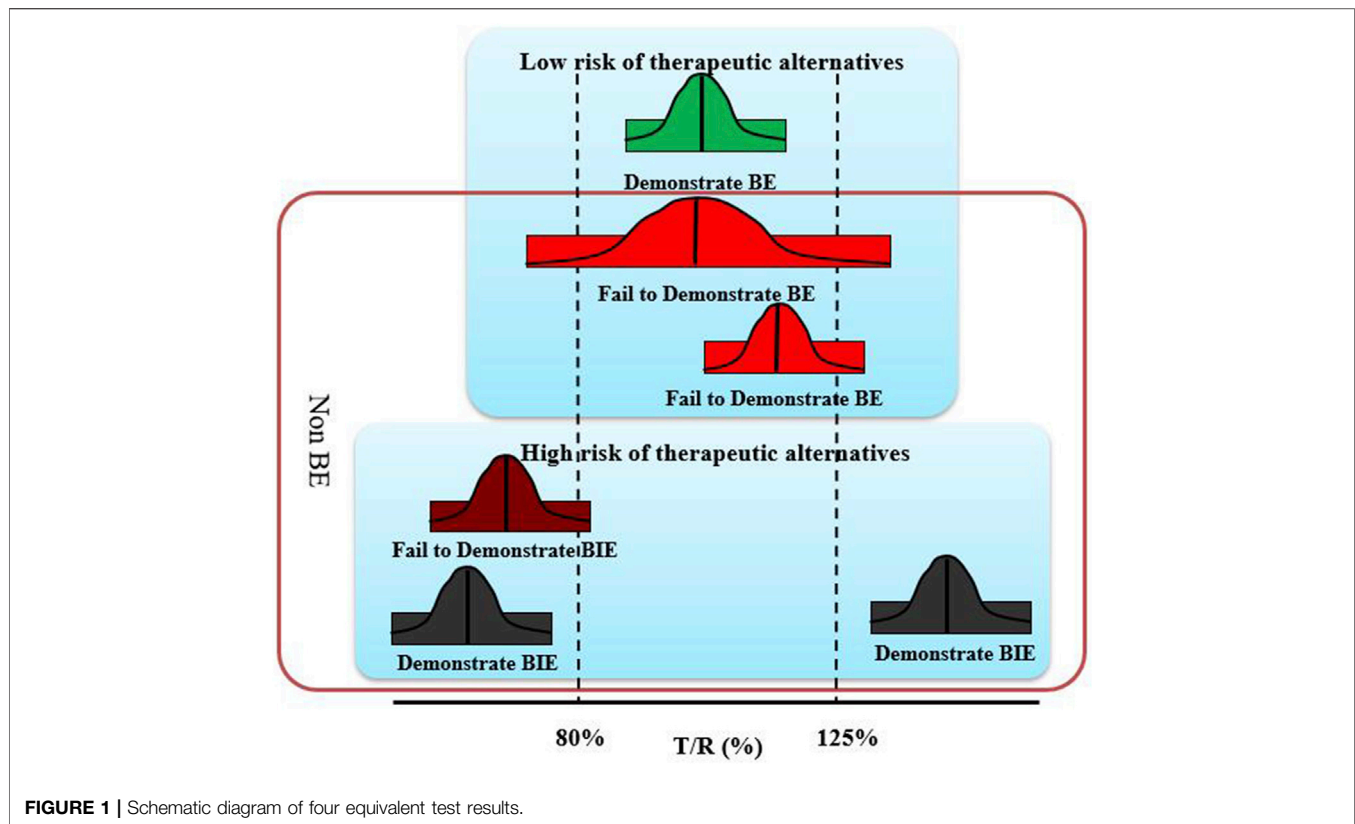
Low risk of therapeutic alternatives

Demonstrate BE

Fail to Demonstrate BE

Fail to Demonstrate BE

Non BE

High risk of therapeutic alternatives

Fail to Demonstrate BIE

Demonstrate BIE

Demonstrate BIE

80%

T/R (%)

125%

FIGURE 1 | Schematic diagram of four equivalent test results.